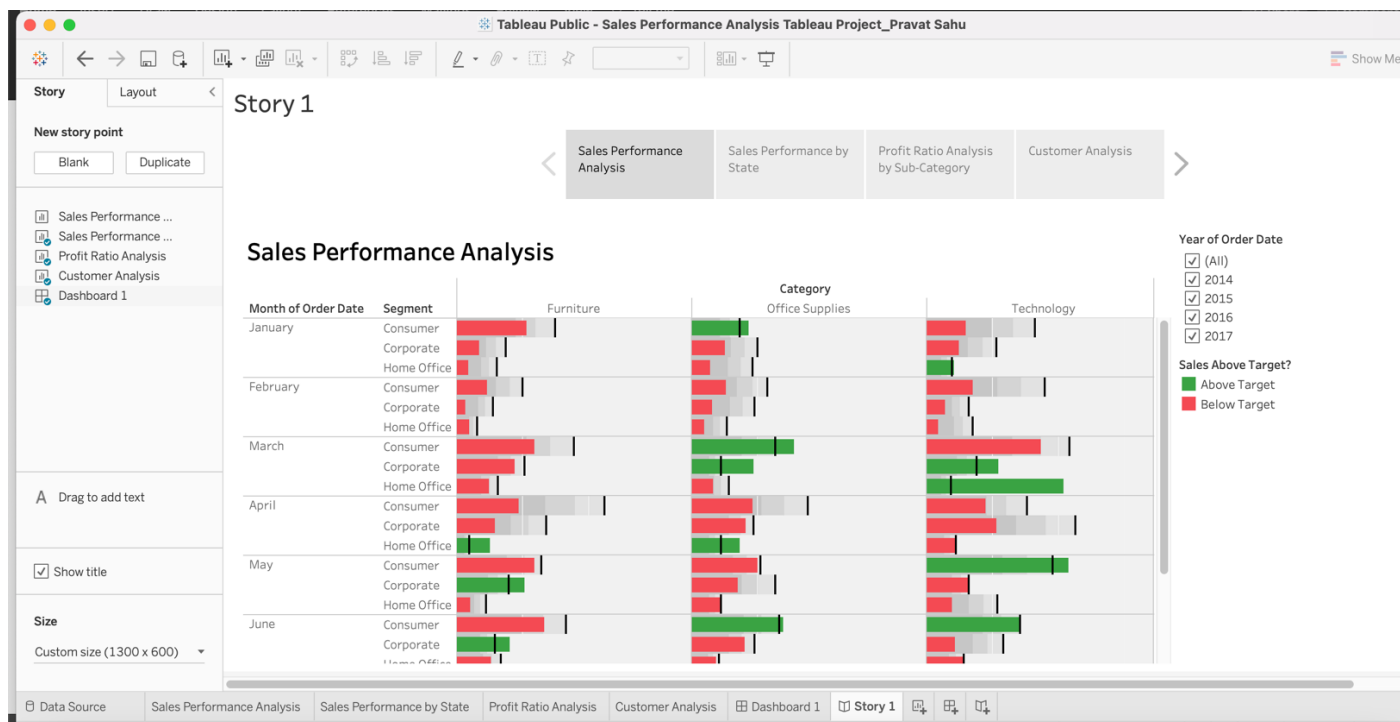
Tableau Public - Sales Performance Analysis Tableau Project_Pravat Sahu

Show Me

Story
Layout

New story point
Blank
Duplicate

Sales Performance ...
Sales Performance ...
Profit Ratio Analysis
Customer Analysis
Dashboard 1

Drag to add text

Show title

Size
Custom size (1300 x 600)

Story 1

Sales Performance Analysis
Sales Performance by State
Profit Ratio Analysis by Sub-Category
Customer Analysis

Sales Performance Analysis

| Month of Order Date | Segment | Furniture | Office Supplies | Technology |
|---|---|---|---|---|
| January | Consumer | | | |
| | Corporate | | | |
| | Home Office | | | |
| February | Consumer | | | |
| | Corporate | | | |
| | Home Office | | | |
| March | Consumer | | | |
| | Corporate | | | |
| | Home Office | | | |
| April | Consumer | | | |
| | Corporate | | | |
| | Home Office | | | |
| May | Consumer | | | |
| | Corporate | | | |
| | Home Office | | | |
| June | Consumer | | | |
| | Corporate | | | |
| | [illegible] | | | |

Category

Year of Order Date
(All)
2014
2015
2016
2017

Sales Above Target?
Above Target
Below Target

Data Source
Sales Performance Analysis
Sales Performance by State
Profit Ratio Analysis
Customer Analysis
Dashboard 1
Story 1